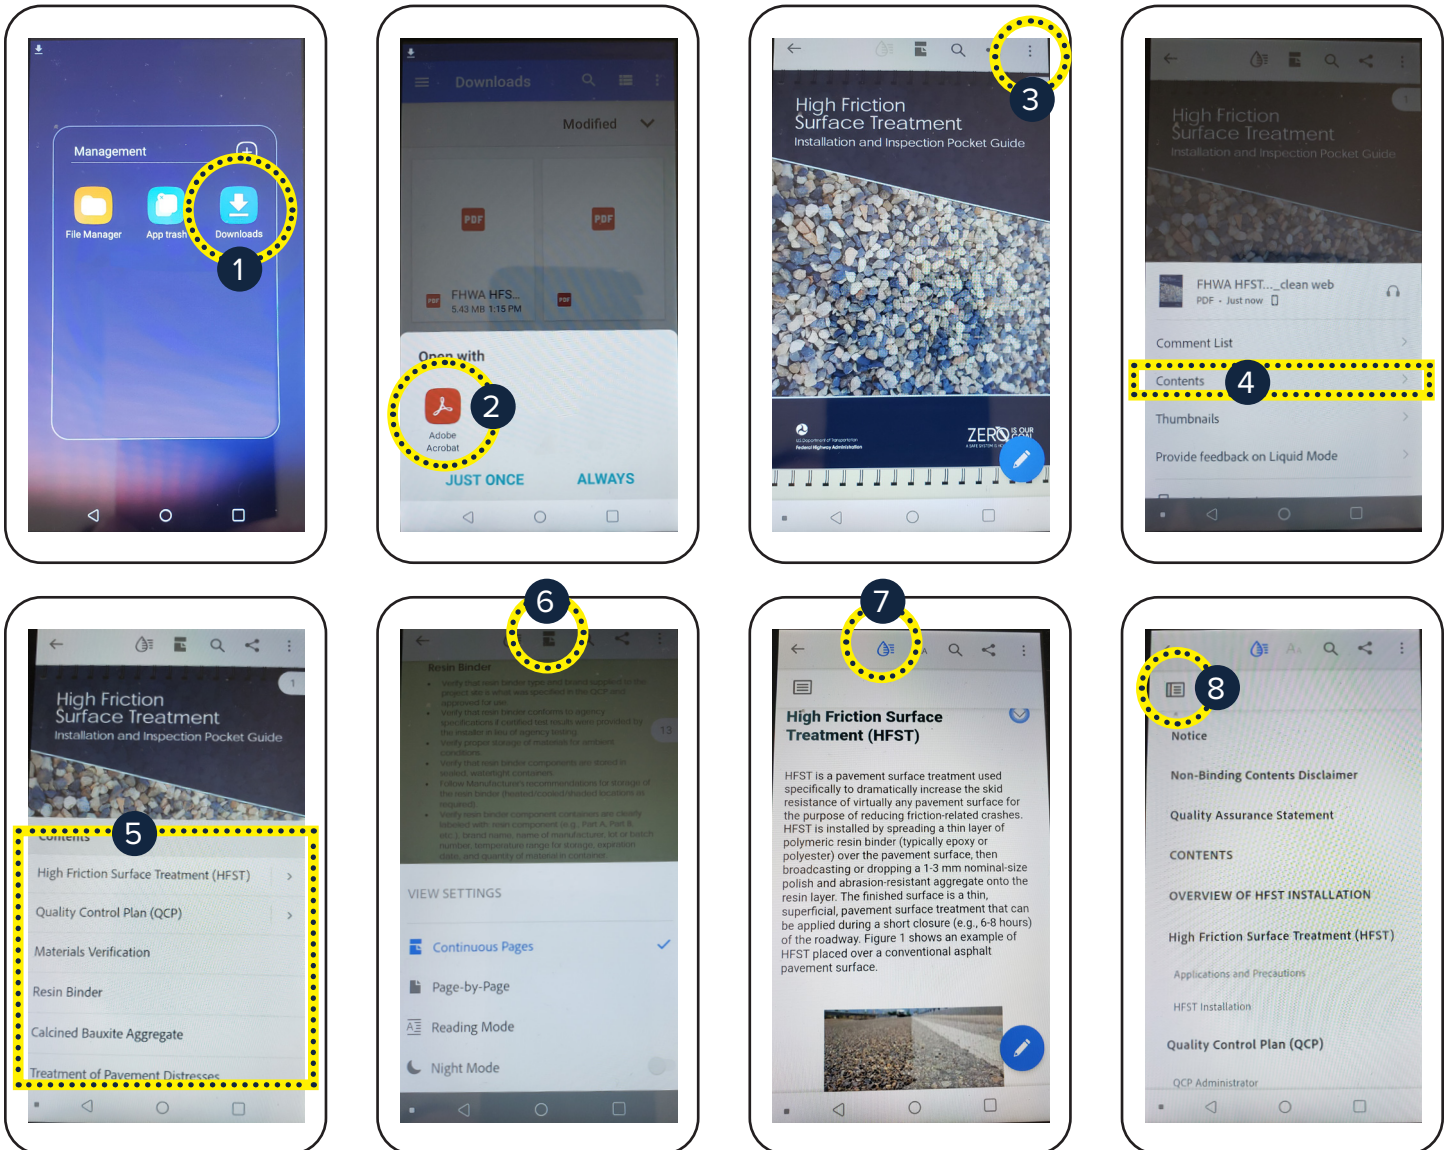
Management

File Manager App trash Downloads

1

Downloads

Modified

FHWA HFS...
5.43 MB 1:15 PM

Open with

2

Adobe Acrobat

JUST ONCE ALWAYS

3

High Friction Surface Treatment
Installation and Inspection Pocket Guide

ZERO IS OUR GOAL

High Friction Surface Treatment
Installation and Inspection Pocket Guide

FHWA HFST..._clean web
PDF • Just now

Comment List

Contents

4

Thumbnails

Provide feedback on Liquid Mode

High Friction Surface Treatment
Installation and Inspection Pocket Guide

Contents

5

High Friction Surface Treatment (HFST)

Quality Control Plan (QCP)

Materials Verification

Resin Binder

Calcined Bauxite Aggregate

Treatment of Pavement Distresses

6

Resin Binder

VIEW SETTINGS

Continuous Pages

Page-by-Page

Reading Mode

Night Mode

7

High Friction Surface Treatment (HFST)

HFST is a pavement surface treatment used specifically to dramatically increase the skid resistance of virtually any pavement surface for the purpose of reducing friction-related crashes. HFST is installed by spreading a thin layer of polymeric resin binder (typically epoxy or polyester) over the pavement surface, then broadcasting or dropping a 1-3 mm nominal-size polish and abrasion-resistant aggregate onto the resin layer. The finished surface is a thin, superficial, pavement surface treatment that can be applied during a short closure (e.g., 6-8 hours) of the roadway. Figure 1 shows an example of HFST placed over a conventional asphalt pavement surface.

8

Notice

Non-Binding Contents Disclaimer

Quality Assurance Statement

CONTENTS

OVERVIEW OF HFST INSTALLATION

High Friction Surface Treatment (HFST)

Applications and Precautions

HFST Installation

Quality Control Plan (QCP)

QCP Administrator